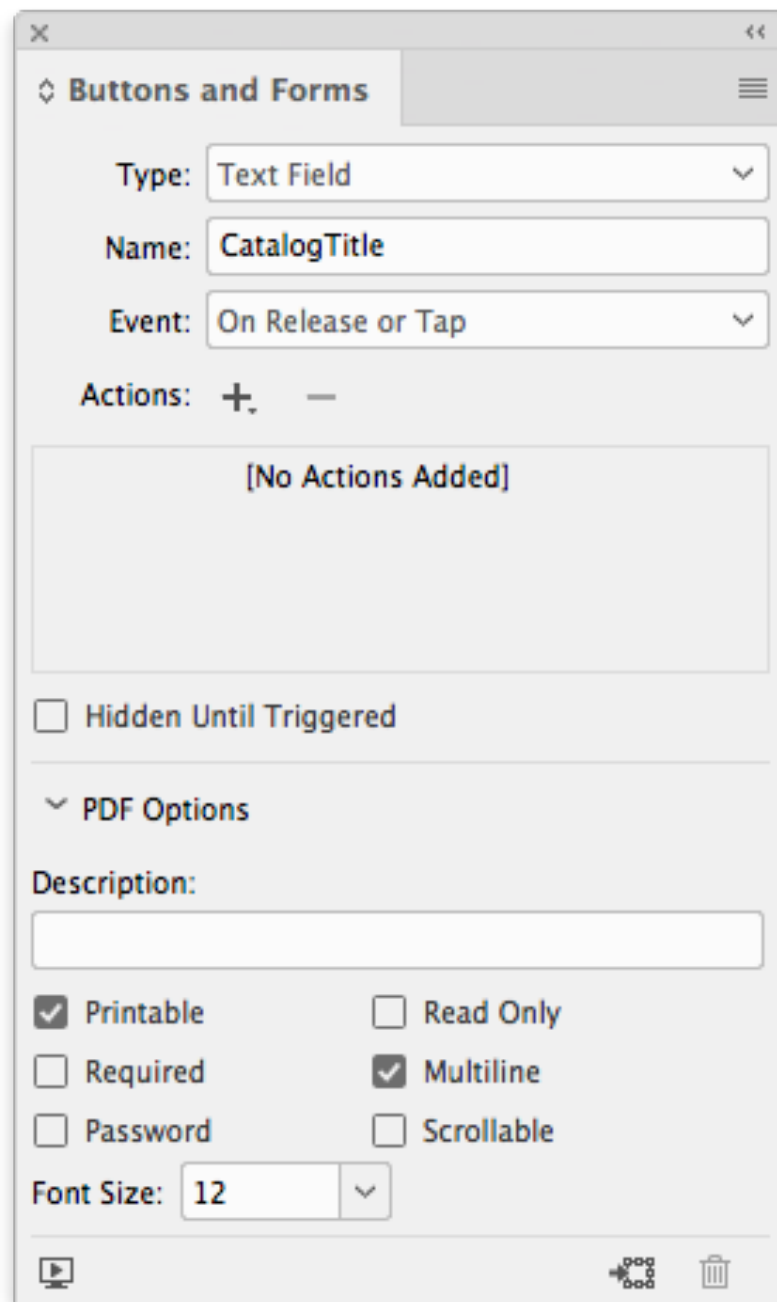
Buttons and Forms

Type: Text Field

Name: CatalogTitle

Event: On Release or Tap

Actions:

[No Actions Added]

Hidden Until Triggered

PDF Options

Description:

Printable
Read Only
Required
Multiline
Password
Scrollable

Font Size: 12